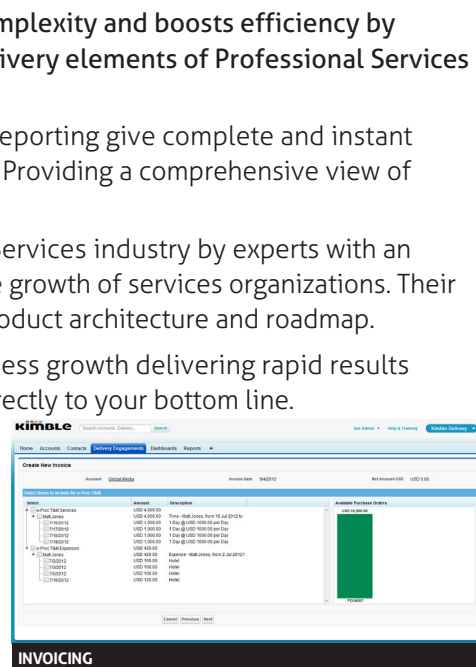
mplexity and boosts efficiency by
livery elements of Professional Services

eporting give complete and instant
Providing a comprehensive view of

services industry by experts with an
e growth of services organizations. Their
oduct architecture and roadmap.

ess growth delivering rapid results
rectly to your bottom line.

KIMBLE Search Accounts, Delivery... Search

Sys Admin ▾ Help & Training Kimble Delivery ▾

Home Accounts Contacts Delivery Engagements Dashboards Reports +

Create New Invoice

Account Global Media Invoice Date 9/4/2012 Net Amount 0.00 USD 0.00

Select items to include for e-Proc T&M

| Select | Amount | Description |
|---|---|---|
| e-Proc T&M Services | USD 4,000.00 | |
| Matt Jones | USD 4,000.00 | Time - Matt Jones, from 16 Jul 2012 to |
| 7/16/2012 | USD 1,000.00 | 1 Day @ USD 1000.00 per Day |
| 7/17/2012 | USD 1,000.00 | 1 Day @ USD 1000.00 per Day |
| 7/18/2012 | USD 1,000.00 | 1 Day @ USD 1000.00 per Day |
| 7/19/2012 | USD 1,000.00 | 1 Day @ USD 1000.00 per Day |
| e-Proc T&M Expenses | USD 420.00 | |
| Matt Jones | USD 420.00 | Expense - Matt Jones, from 2 Jul 2012 t |
| 7/2/2012 | USD 100.00 | Hotel |
| 7/3/2012 | USD 100.00 | Hotel |
| 7/5/2012 | USD 100.00 | Hotel |
| 7/16/2012 | USD 120.00 | Hotel |

Available Purchase Orders
USD 10,000.00
PO4497

Cancel Previous Next

INVOICING